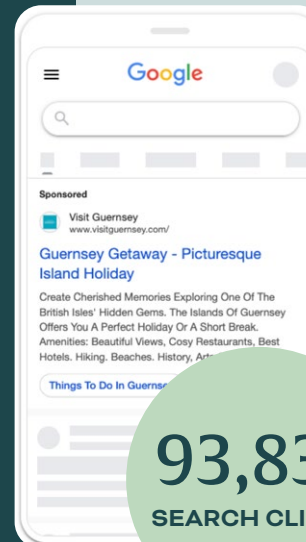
Google

Sponsored

Visit Guernsey
www.visitguernsey.com/

Guernsey Getaway - Picturesque Island Holiday

Create Cherished Memories Exploring One Of The British Isles' Hidden Gems. The Islands Of Guernsey Offers You A Perfect Holiday Or A Short Break. Amenities: Beautiful Views, Cosy Restaurants, Best Hotels. Hiking. Beaches. History, Art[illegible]

Things To Do In Guerns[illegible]

93,83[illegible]
SEARCH CLI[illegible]